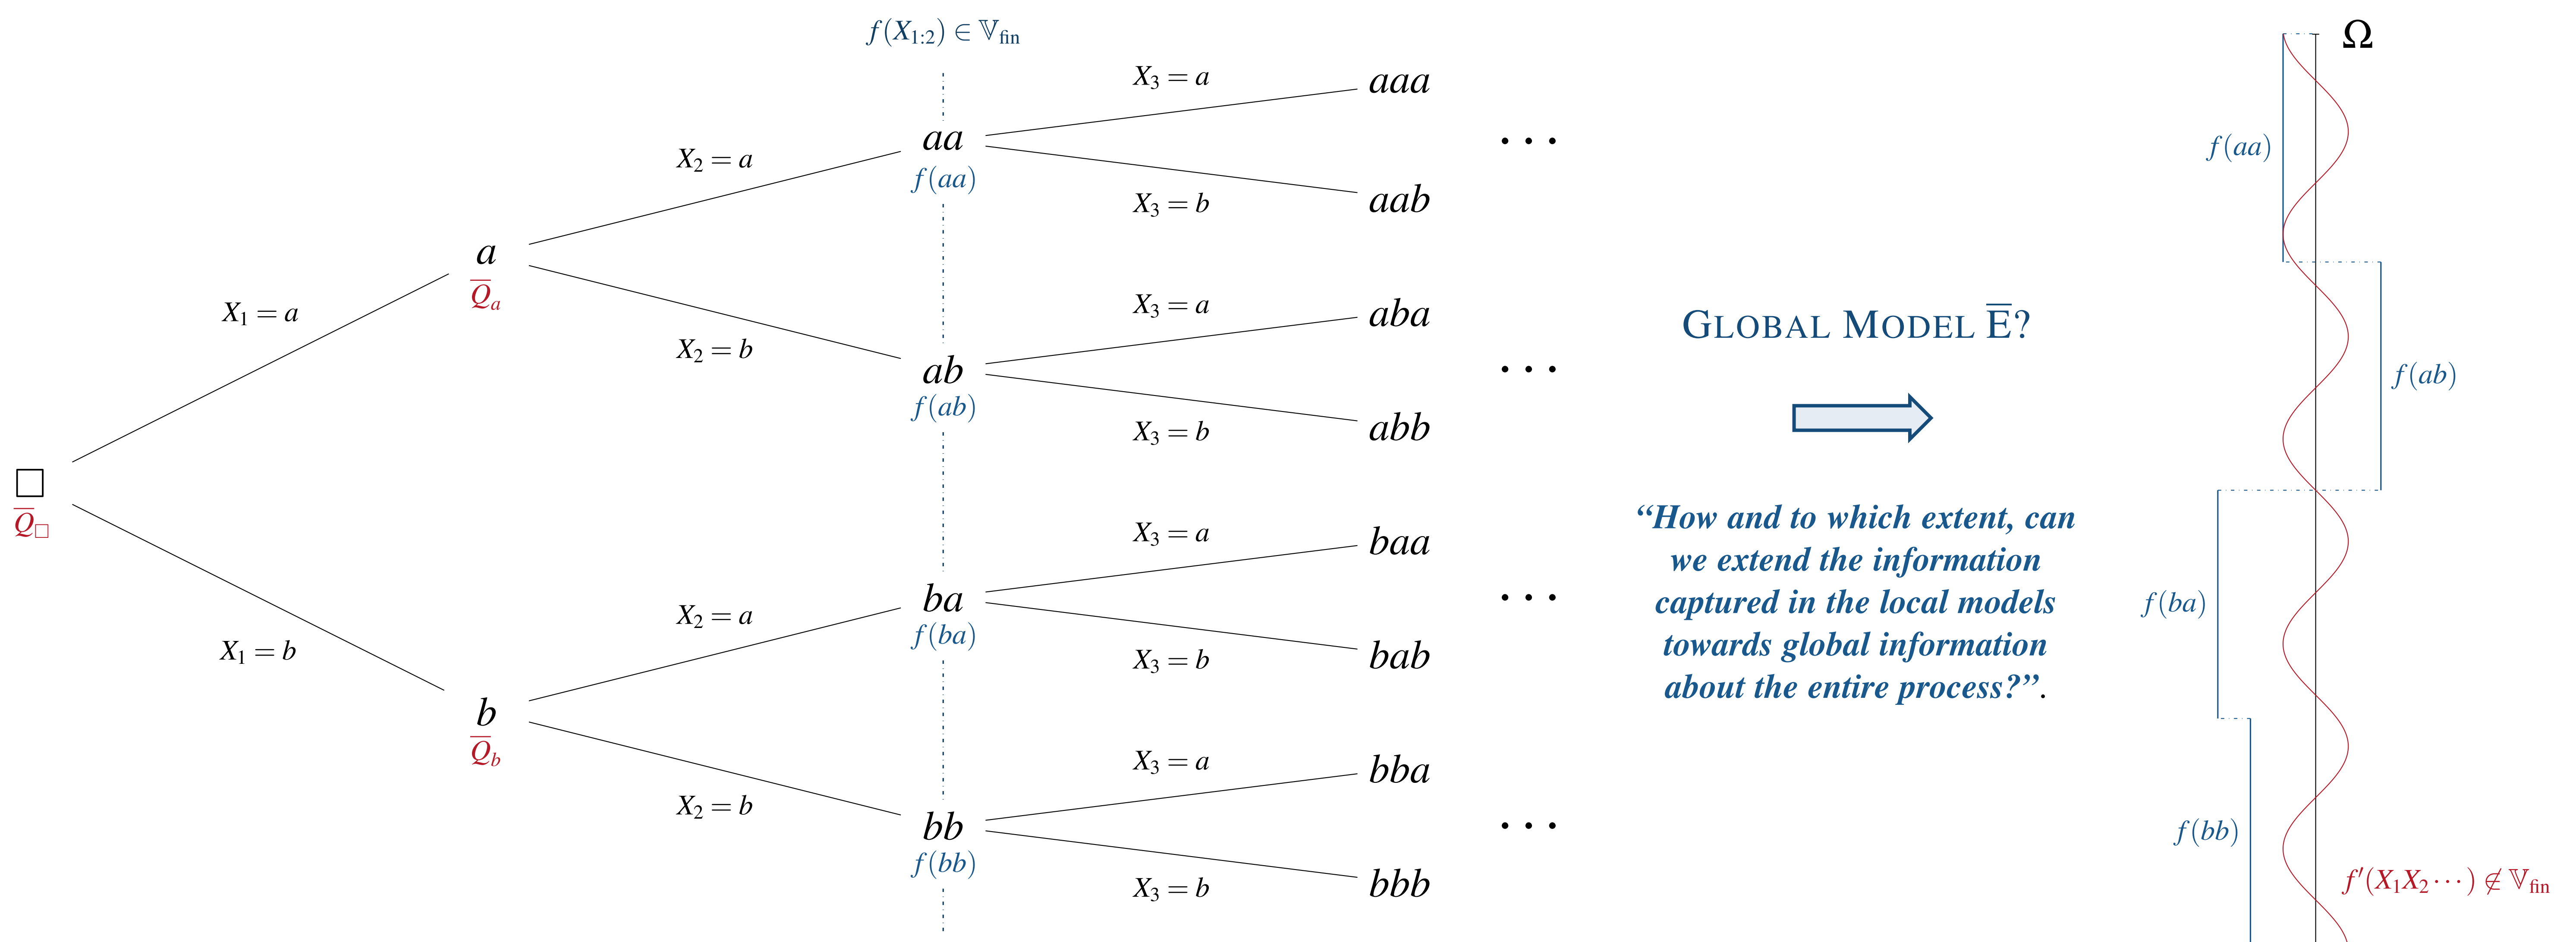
$f(X_{1:2}) \in \mathbb{V}_{\text{fin}}$

$X_3 = a$ $aaa$

$X_2 = a$ $aa$ $f(aa)$

$X_3 = b$ $aab$

$\cdots$

$a$ $\overline{Q}_a$

$X_1 = a$

$X_3 = a$ $aba$

$X_2 = b$ $ab$ $f(ab)$

$X_3 = b$ $abb$

$\cdots$

$\square$ $\overline{Q}_\square$

$X_3 = a$ $baa$

$X_2 = a$ $ba$ $f(ba)$

$X_3 = b$ $bab$

$\cdots$

$X_1 = b$

$b$ $\overline{Q}_b$

$X_3 = a$ $bba$

$X_2 = b$ $bb$ $f(bb)$

$X_3 = b$ $bbb$

$\cdots$

GLOBAL MODEL $\overline{\mathrm{E}}$?

"How and to which extent, can we extend the information captured in the local models towards global information about the entire process?".

$\Omega$

$f(aa)$

$f(ab)$

$f(ba)$

$f(bb)$

$f'(X_1X_2\cdots) \notin \mathbb{V}_{\text{fin}}$